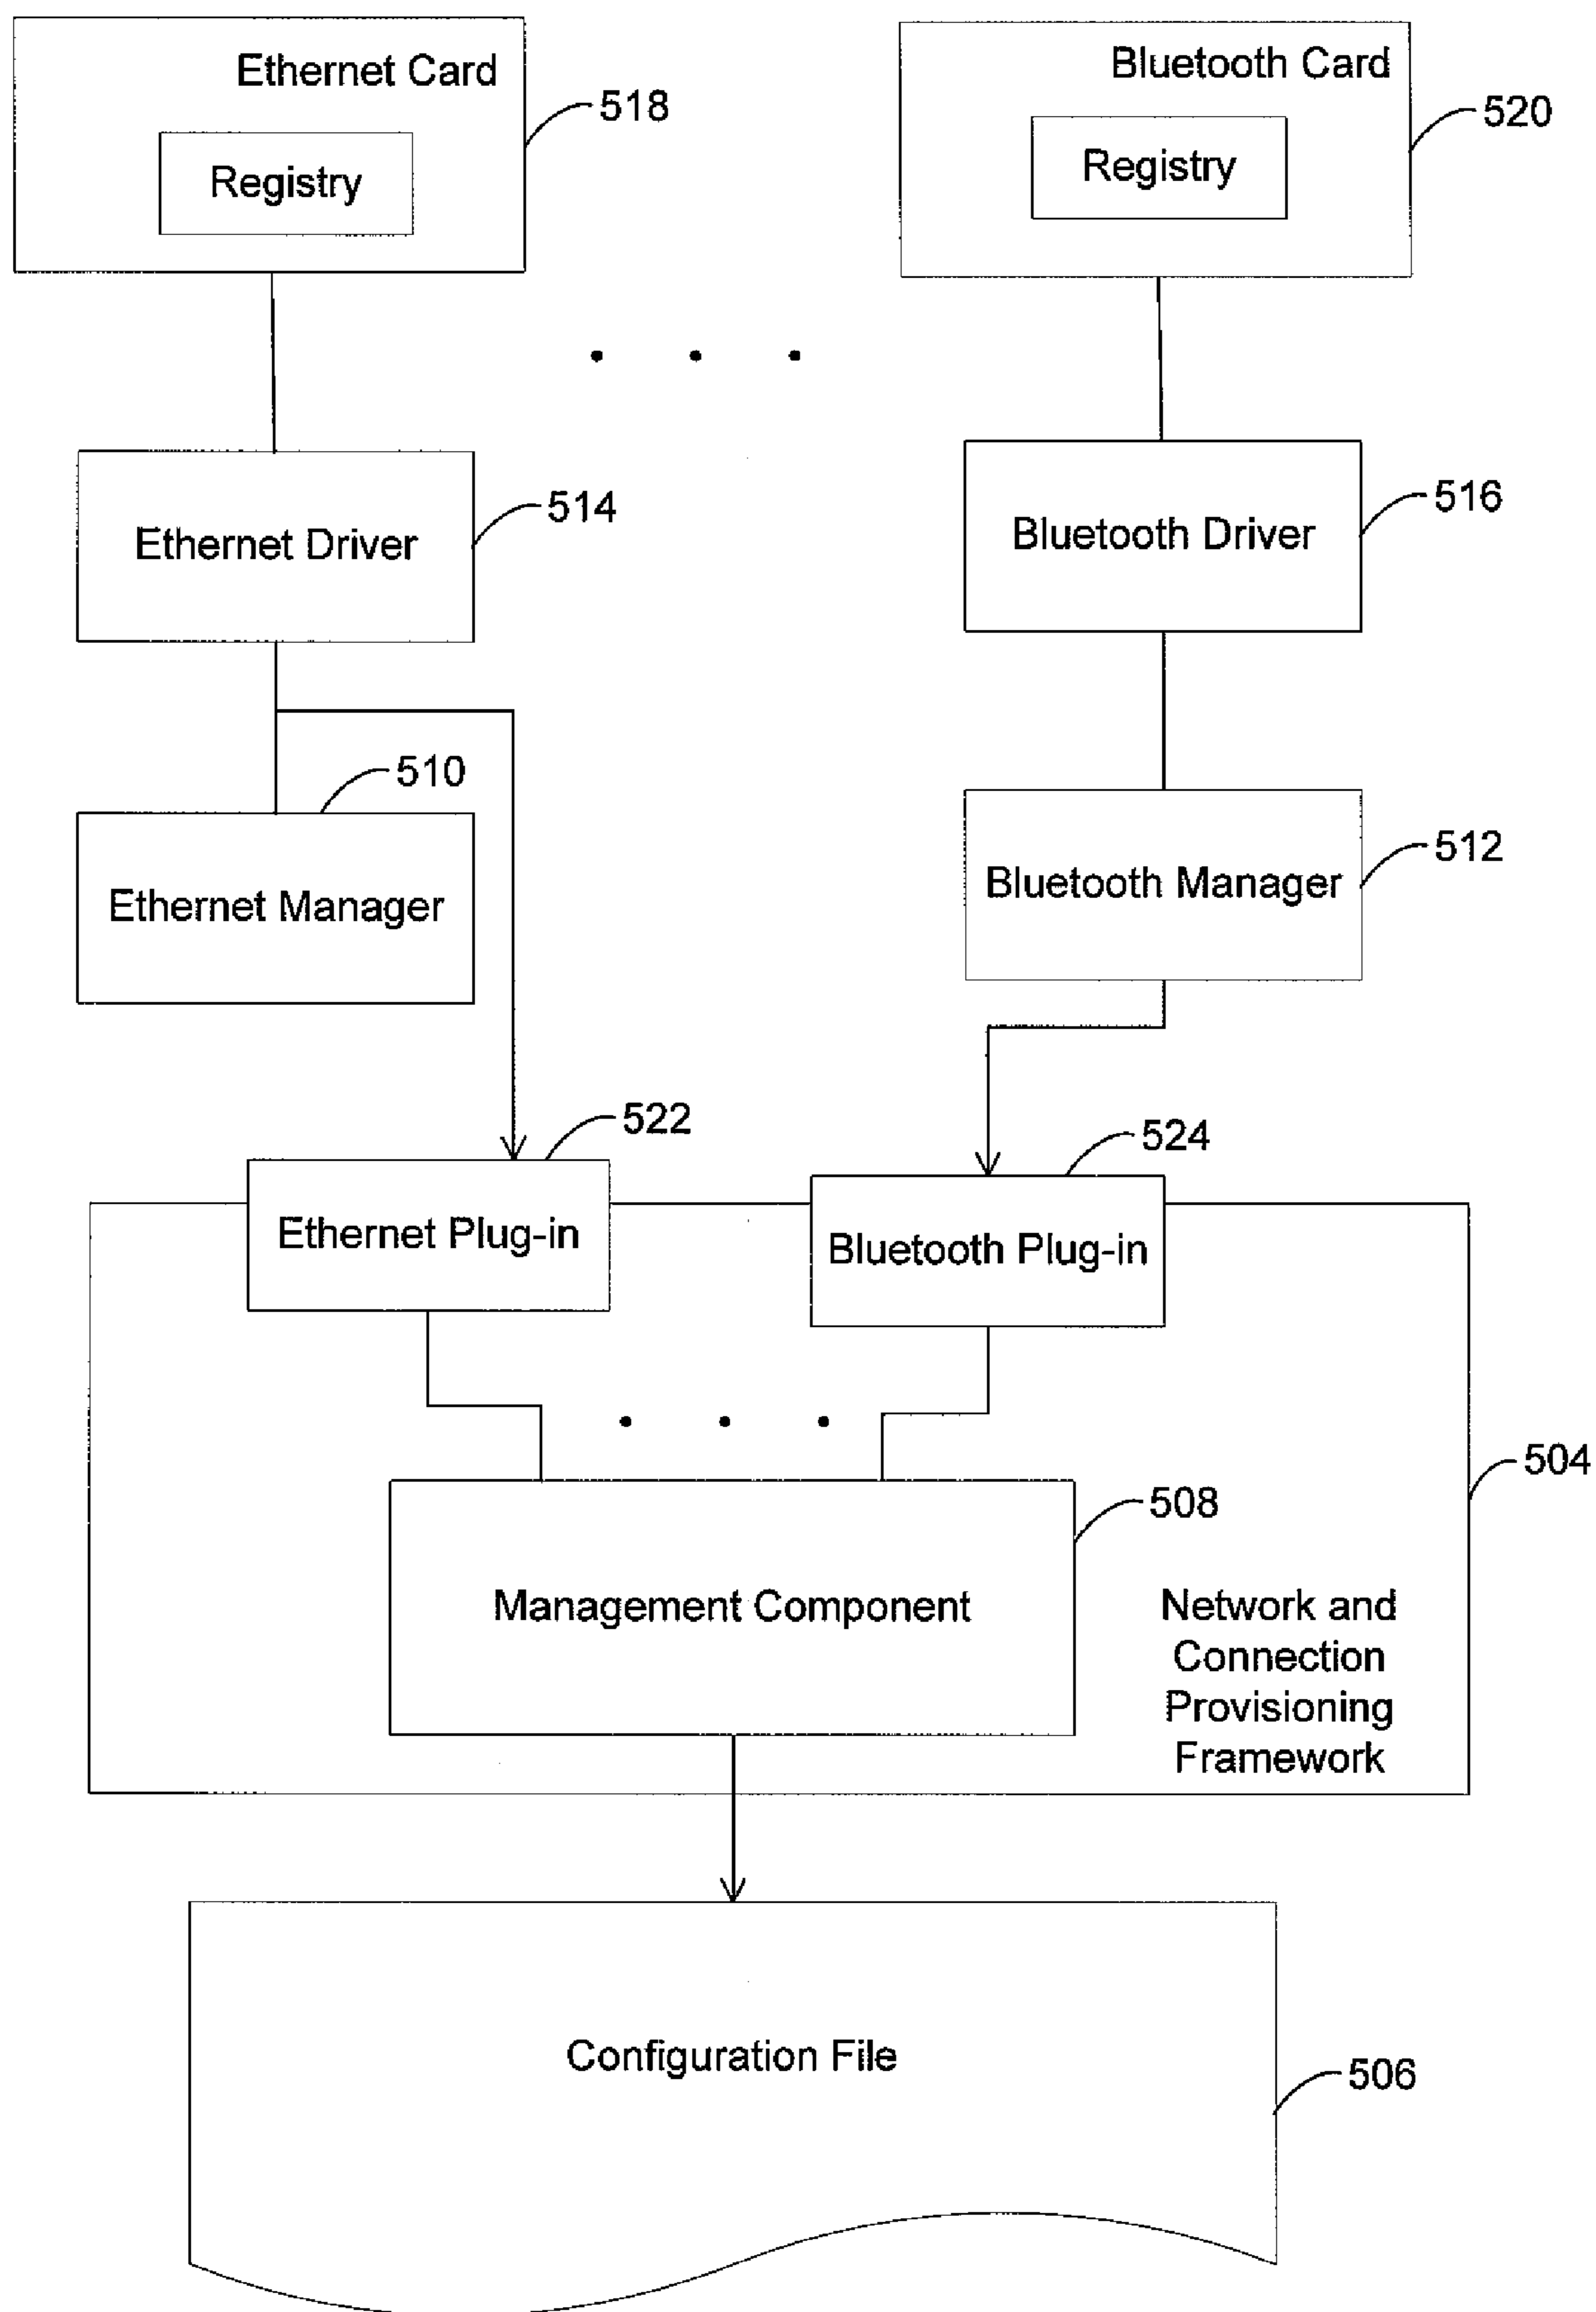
Ethernet Card

Registry

518

Bluetooth Card

Registry

520

Ethernet Driver

514

Bluetooth Driver

516

510

Ethernet Manager

Bluetooth Manager

512

522

524

Ethernet Plug-in

Bluetooth Plug-in

504

508

Management Component

Network and Connection Provisioning Framework

Configuration File

506